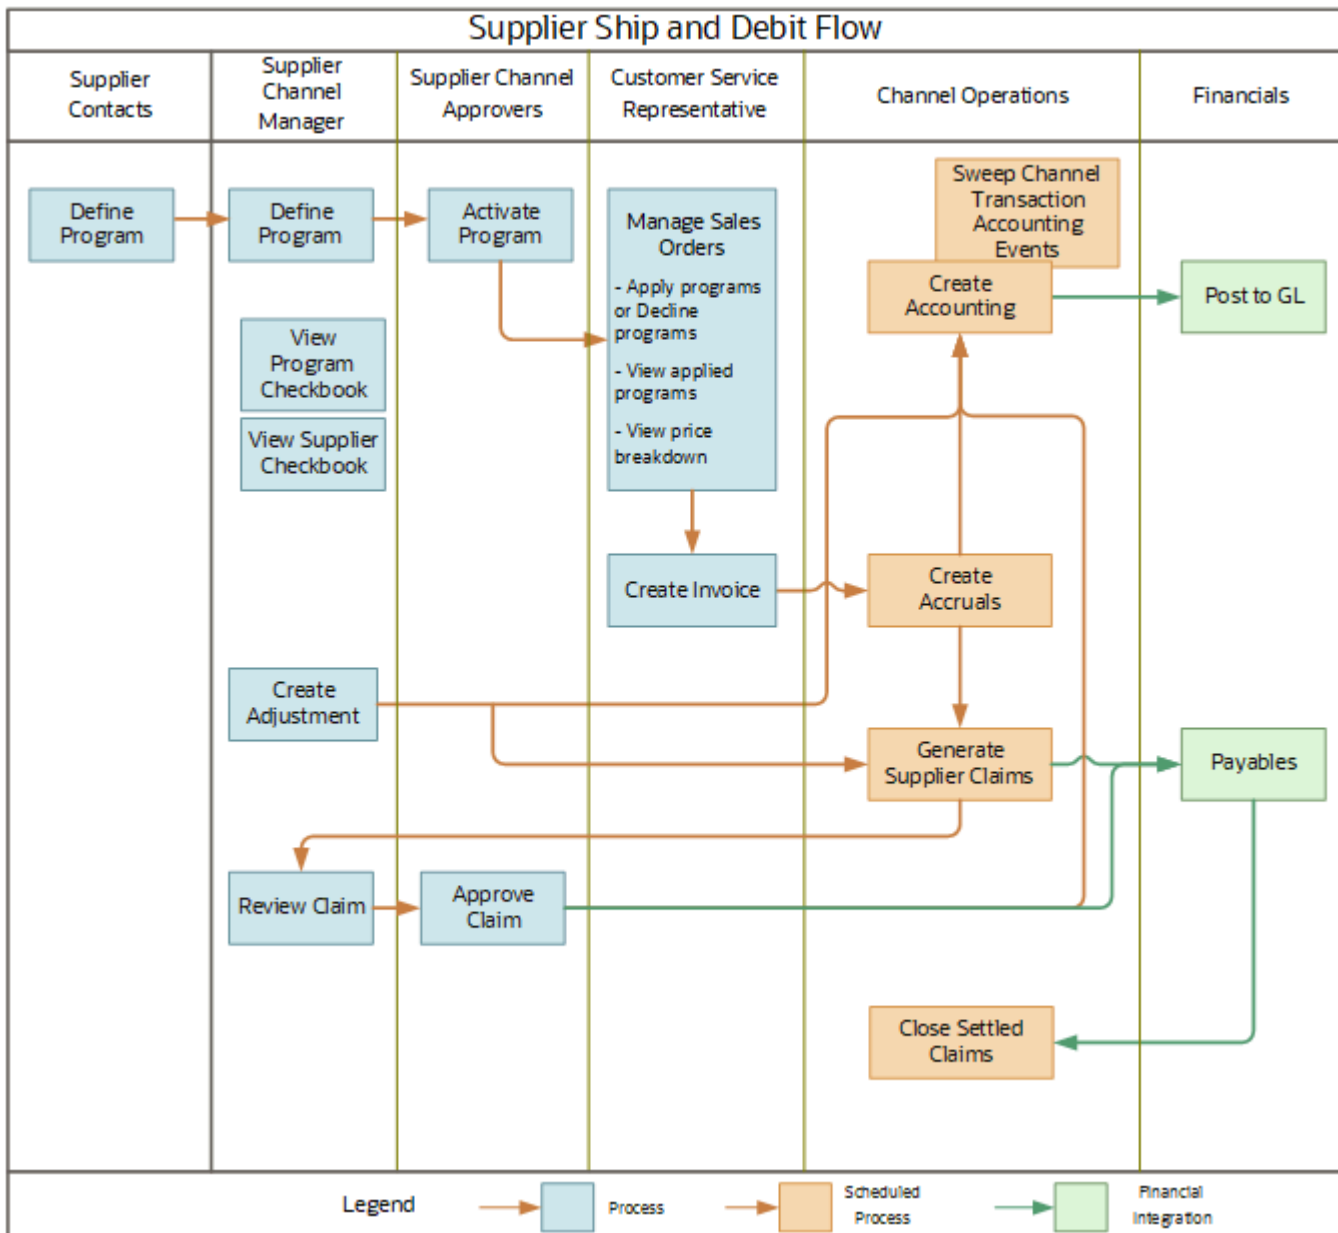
Supplier Ship and Debit Flow

| Supplier Contacts | Supplier Channel Manager | Supplier Channel Approvers | Customer Service Representative | Channel Operations | Financials |
|---|---|---|---|---|---|

Define Program

Define Program

Activate Program

Manage Sales Orders

- Apply programs or Decline programs

- View applied programs

- View price breakdown

Sweep Channel Transaction Accounting Events

Create Accounting

Post to GL

View Program Checkbook

View Supplier Checkbook

Create Invoice

Create Accruals

Create Adjustment

Generate Supplier Claims

Payables

Review Claim

Approve Claim

Close Settled Claims

Legend

Process

Scheduled Process

Financial Integration